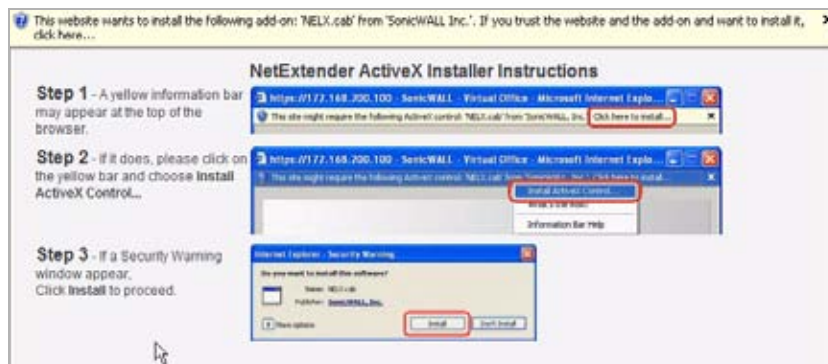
This website wants to install the following add-on: 'NELX.cab' from 'SonicWALL Inc.'. If you trust the website and the add-on and want to install it, click here...

NetExtender ActiveX Installer Instructions

Step 1 - A yellow information bar may appear at the top of the browser.

https://172.168.200.100 - SonicWALL - Virtual Office - Microsoft Internet Explo...

This site might require the following ActiveX control: 'NELX.cab' from 'SonicWALL Inc. Click here to install...

Step 2 - If it does, please click on the yellow bar and choose Install ActiveX Control...

https://172.168.200.100 - SonicWALL - Virtual Office - Microsoft Internet Explo...

This site might require the following ActiveX control: 'NELX.cab' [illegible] Click here to install...

Install ActiveX Control...

What's the Risk?

Information Bar Help

Step 3 - If a Security Warning window appear. Click Install to proceed.

Internet Explorer - Security Warning

Do you want to install this software?

Name: NELX.cab

Publisher: SonicWALL, Inc.

More options

Install

Don't Install